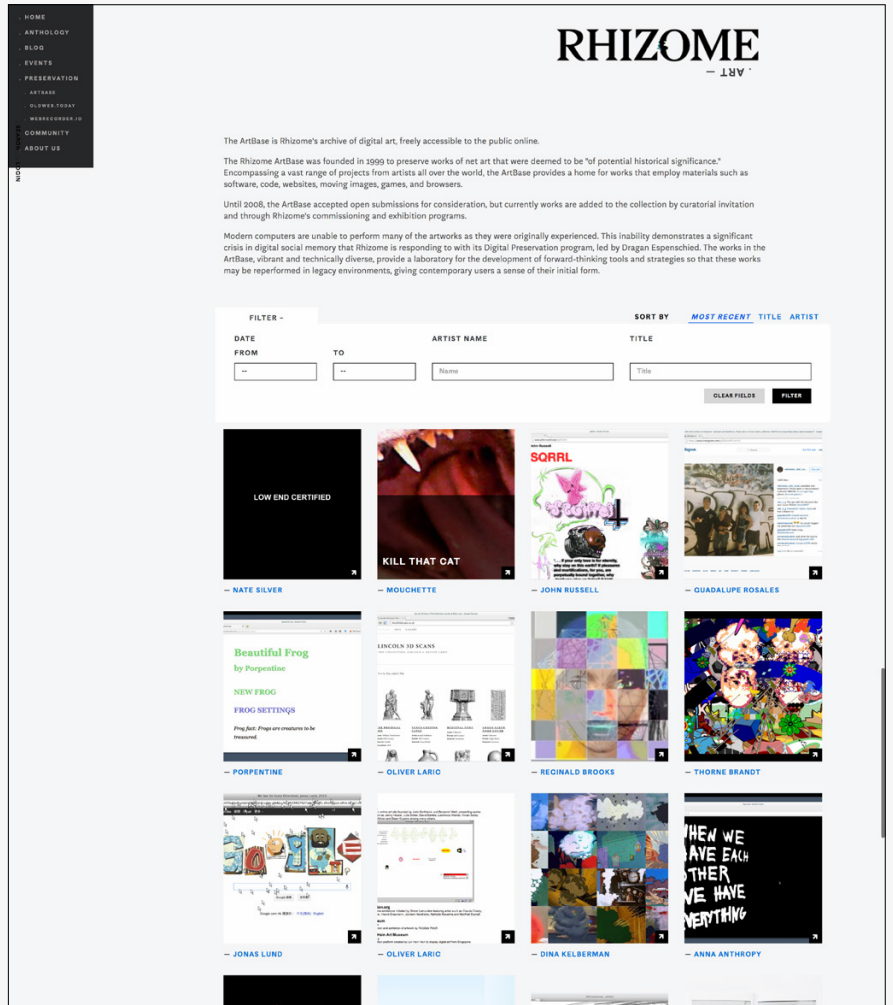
HOME
ANTHOLOGY
BLOG
EVENTS
PRESERVATION
ARTBASE
OLDWEB.TODAY
WEBRECORDER.IO
COMMUNITY
ABOUT US

RHIZOME
— ART ·

The ArtBase is Rhizome's archive of digital art, freely accessible to the public online.

The Rhizome ArtBase was founded in 1999 to preserve works of net art that were deemed to be "of potential historical significance." Encompassing a vast range of projects from artists all over the world, the ArtBase provides a home for works that employ materials such as software, code, websites, moving images, games, and browsers.

Until 2008, the ArtBase accepted open submissions for consideration, but currently works are added to the collection by curatorial invitation and through Rhizome's commissioning and exhibition programs.

Modern computers are unable to perform many of the artworks as they were originally experienced. This inability demonstrates a significant crisis in digital social memory that Rhizome is responding to with its Digital Preservation program, led by Dragan Espenschied. The works in the ArtBase, vibrant and technically diverse, provide a laboratory for the development of forward-thinking tools and strategies so that these works may be reperformed in legacy environments, giving contemporary users a sense of their initial form.

FILTER –
SORT BY MOST RECENT TITLE ARTIST

DATE
FROM
--
TO
--
ARTIST NAME
Name
TITLE
Title
CLEAR FIELDS
FILTER

LOW END CERTIFIED
— NATE SILVER
KILL THAT CAT
— MOUCHETTE
SQRRL
— JOHN RUSSELL
— GUADALUPE ROSALES

Beautiful Frog
by Porpentine
NEW FROG
FROG SETTINGS
Frog fact: Frogs are creatures to be treasured.
— PORPENTINE
LINCOLN 3D SCANS
— OLIVER LARIC
— REGINALD BROOKS
— THORNE BRANDT

— JONAS LUND
— OLIVER LARIC
— DINA KELBERMAN
THEN WE HAVE EACH OTHER WE HAVE EVERYTHING
— ANNA ANTHROPY